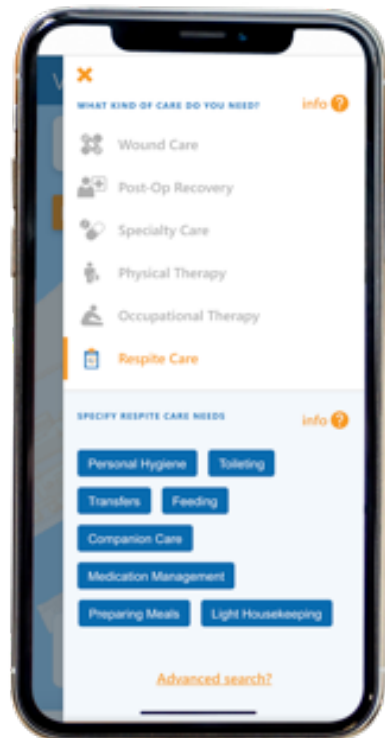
×

WHAT KIND OF CARE DO YOU NEED?

info ?

Wound Care

Post-Op Recovery

Specialty Care

Physical Therapy

Occupational Therapy

Respite Care

SPECIFY RESPITE CARE NEEDS

info ?

Personal Hygiene

Toileting

Transfers

Feeding

Companion Care

Medication Management

Preparing Meals

Light Housekeeping

Advanced search?